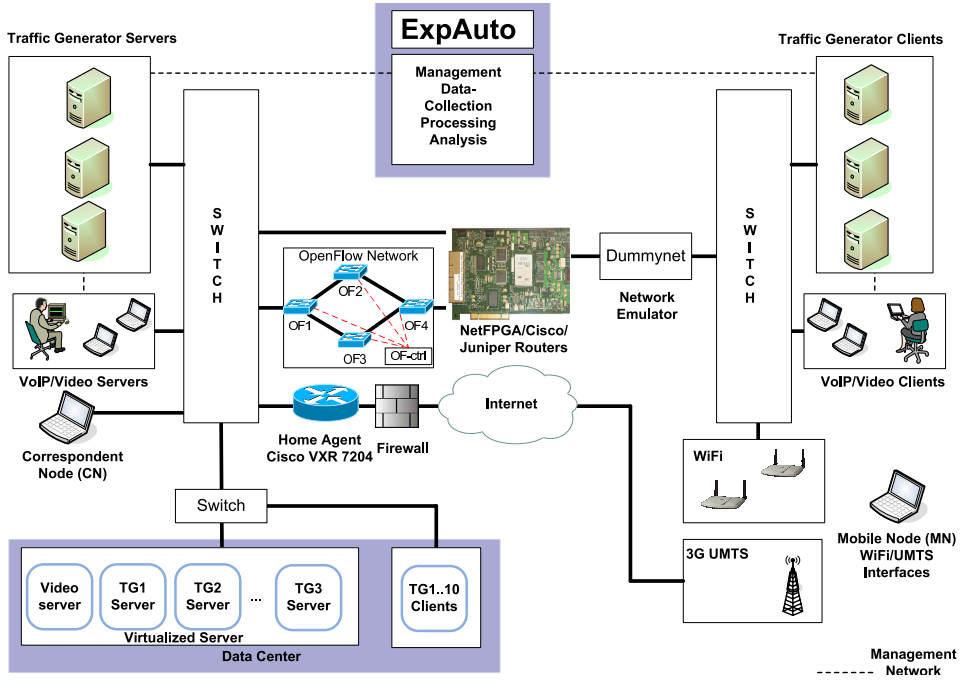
ExpAuto

Management
Data-Collection
Processing
Analysis

Traffic Generator Servers

Traffic Generator Clients

S
W
I
T
C
H

OpenFlow Network
OF2
OF1
OF4
OF3
OF-ctrl

NetFPGA/Cisco/
Juniper Routers

Dummynet

Network
Emulator

S
W
I
T
C
H

VoIP/Video Servers

VoIP/Video Clients

Correspondent
Node (CN)

Home Agent
Cisco VXR 7204

Firewall

Internet

WiFi

3G UMTS

Mobile Node (MN)
WiFi/UMTS
Interfaces

Switch

Video
server

TG1
Server

TG2
Server

...

TG3
Server

Virtualized Server

TG1..10
Clients

Data Center

Management
Network